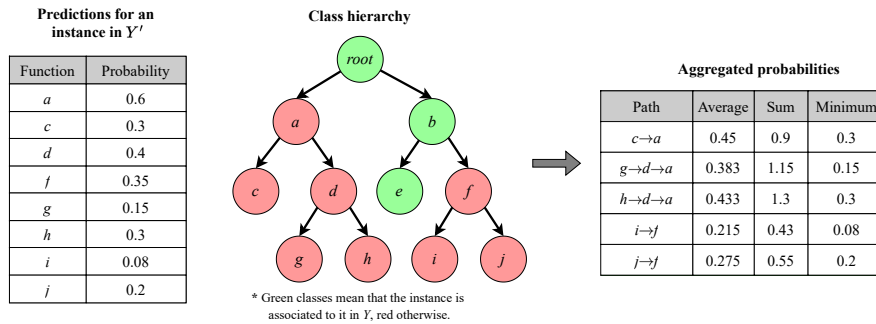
**Predictions for an instance in $Y'$**

| Function | Probability |
|---|---|
| *a* | 0.6 |
| *c* | 0.3 |
| *d* | 0.4 |
| *f* | 0.35 |
| *g* | 0.15 |
| *h* | 0.3 |
| *i* | 0.08 |
| *j* | 0.2 |

**Class hierarchy**

*root*

*a*

*b*

*c*

*d*

*e*

*f*

*g*

*h*

*i*

*j*

\* Green classes mean that the instance is associated to it in *Y*, red otherwise.

**Aggregated probabilities**

| Path | Average | Sum | Minimum |
|---|---|---|---|
| $c \rightarrow a$ | 0.45 | 0.9 | 0.3 |
| $g \rightarrow d \rightarrow a$ | 0.383 | 1.15 | 0.15 |
| $h \rightarrow d \rightarrow a$ | 0.433 | 1.3 | 0.3 |
| $i \rightarrow f$ | 0.215 | 0.43 | 0.08 |
| $j \rightarrow f$ | 0.275 | 0.55 | 0.2 |